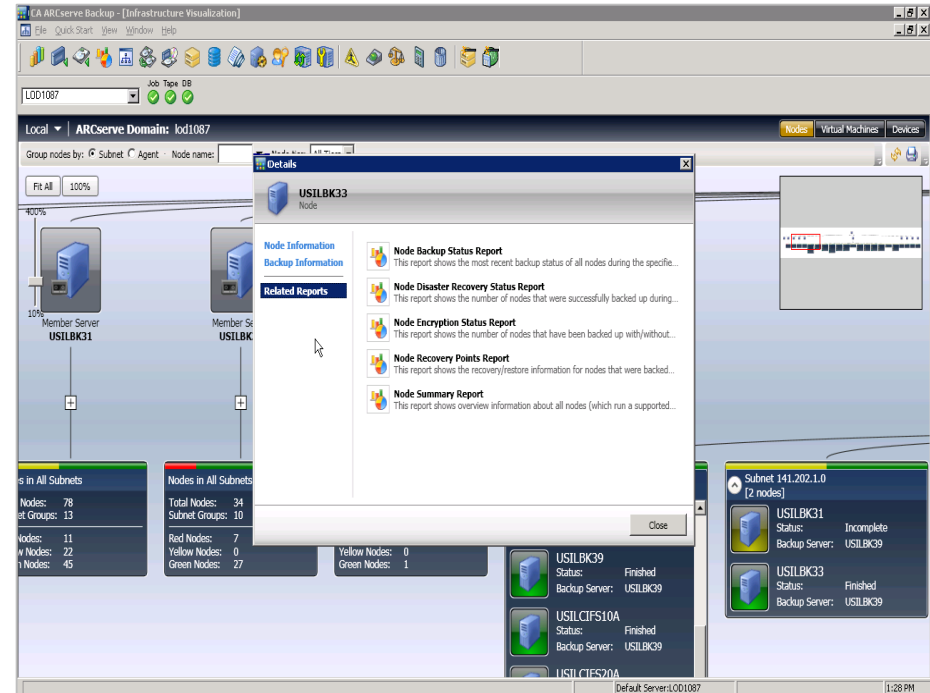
CA ARCserve Backup - [Infrastructure Visualization]
File Quick Start View Window Help

Job Tape DB
LOD1087

Local ▼ | ARCserve Domain: lod1087
Nodes Virtual Machines Devices

Group nodes by: Subnet Agent · Node name: Node tier: All Tiers

Fit All 100%
400%
10%

Member Server
USILBK31

Member Se
USILBK

Details
USILBK33
Node

Node Information
Backup Information
Related Reports

Node Backup Status Report
This report shows the most recent backup status of all nodes during the specifie...

Node Disaster Recovery Status Report
This report shows the number of nodes that were successfully backed up during...

Node Encryption Status Report
This report shows the number of nodes that have been backed up with/without...

Node Recovery Points Report
This report shows the recovery/restore information for nodes that were backed...

Node Summary Report
This report shows overview information about all nodes (which run a supported...

Close

s in All Subnets
Nodes: 78
et Groups: 13
Nodes: 11
w Nodes: 22
n Nodes: 45

Nodes in All Subnets
Total Nodes: 34
Subnet Groups: 10
Red Nodes: 7
Yellow Nodes: 0
Green Nodes: 27

Yellow Nodes: 0
Green Nodes: 1

USILBK39
Status: Finished
Backup Server: USILBK39

USILCIFS10A
Status: Finished
Backup Server: USILBK39

USILCIFS20A

Subnet 141.202.1.0
[2 nodes]

USILBK31
Status: Incomplete
Backup Server: USILBK39

USILBK33
Status: Finished
Backup Server: USILBK39

Default Server:LOD1087
1:28 PM